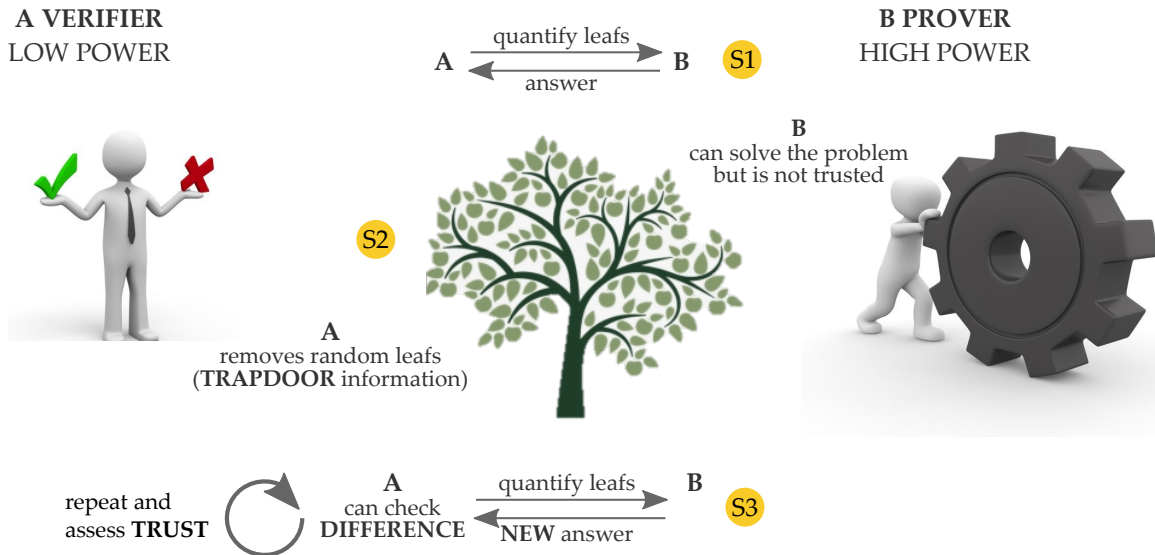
A VERIFIER
LOW POWER

quantify leafs
A B
answer
S1

B PROVER
HIGH POWER

B
can solve the problem but is not trusted

S2

A
removes random leafs
(**TRAPDOOR** information)

repeat and assess **TRUST**

A
can check
**DIFFERENCE**

quantify leafs
B
**NEW** answer
S3